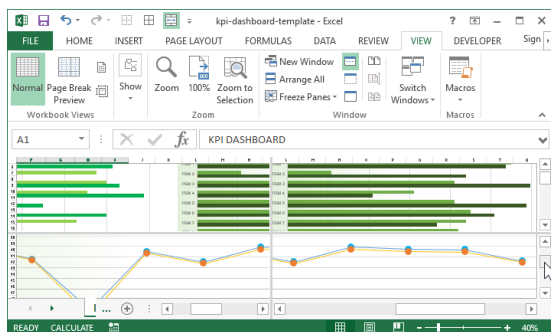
kpi-dashboard-template - Excel

?

FILE HOME INSERT PAGE LAYOUT FORMULAS DATA REVIEW VIEW DEVELOPER Sign

Normal Page Break Preview

Show

Zoom 100% Zoom to Selection

New Window

Arrange All

Freeze Panes

Switch Windows

Macros

Workbook Views

Zoom

Window

Macros

A1

$f_x$

KPI DASHBOARD

ITEM 1
ITEM 2
ITEM 3
ITEM 4
ITEM 5
ITEM 6
ITEM 7
ITEM 8

ITEM 1
ITEM 2
ITEM 3
ITEM 4
ITEM 5
ITEM 6
ITEM 7
ITEM 8

READY CALCULATE

40%